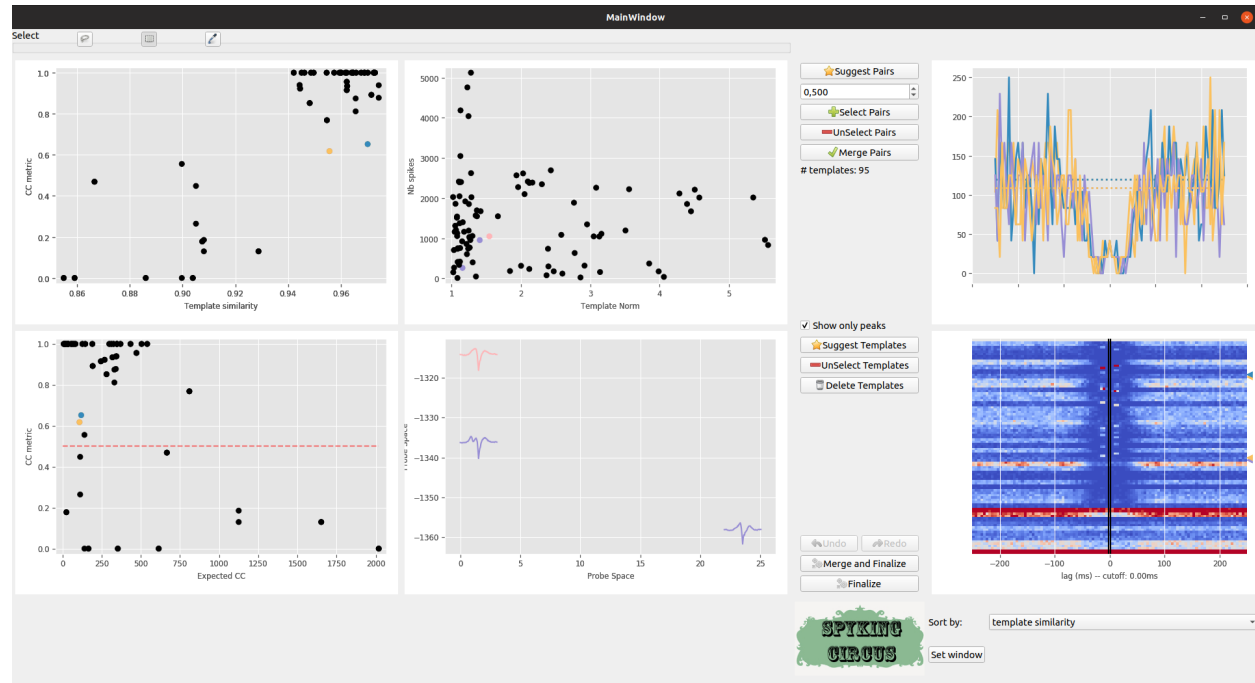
MainWindow

Select

1.0
0.8
0.6
0.4
0.2
0.0
CC metric
0.86
0.88
0.90
0.92
0.94
0.96
Template similarity

5000
4000
3000
2000
1000
0
Nb spikes
1
2
3
4
5
Template Norm

Suggest Pairs
0,500
Select Pairs
UnSelect Pairs
Merge Pairs
# templates: 95

250
200
150
100
50
0

1.0
0.8
0.6
0.4
0.2
0.0
CC metric
0
250
500
750
1000
1250
1500
1750
2000
Expected CC

−1320
−1330
−1340
−1350
−1360
Probe Space
0
5
10
15
20
25
Probe Space

Show only peaks
Suggest Templates
UnSelect Templates
Delete Templates

−200
−100
0
100
200
lag (ms) -- cutoff: 0.00ms

Undo
Redo
Merge and Finalize
Finalize

SPYKING CIRCUS
Sort by:
template similarity
Set window